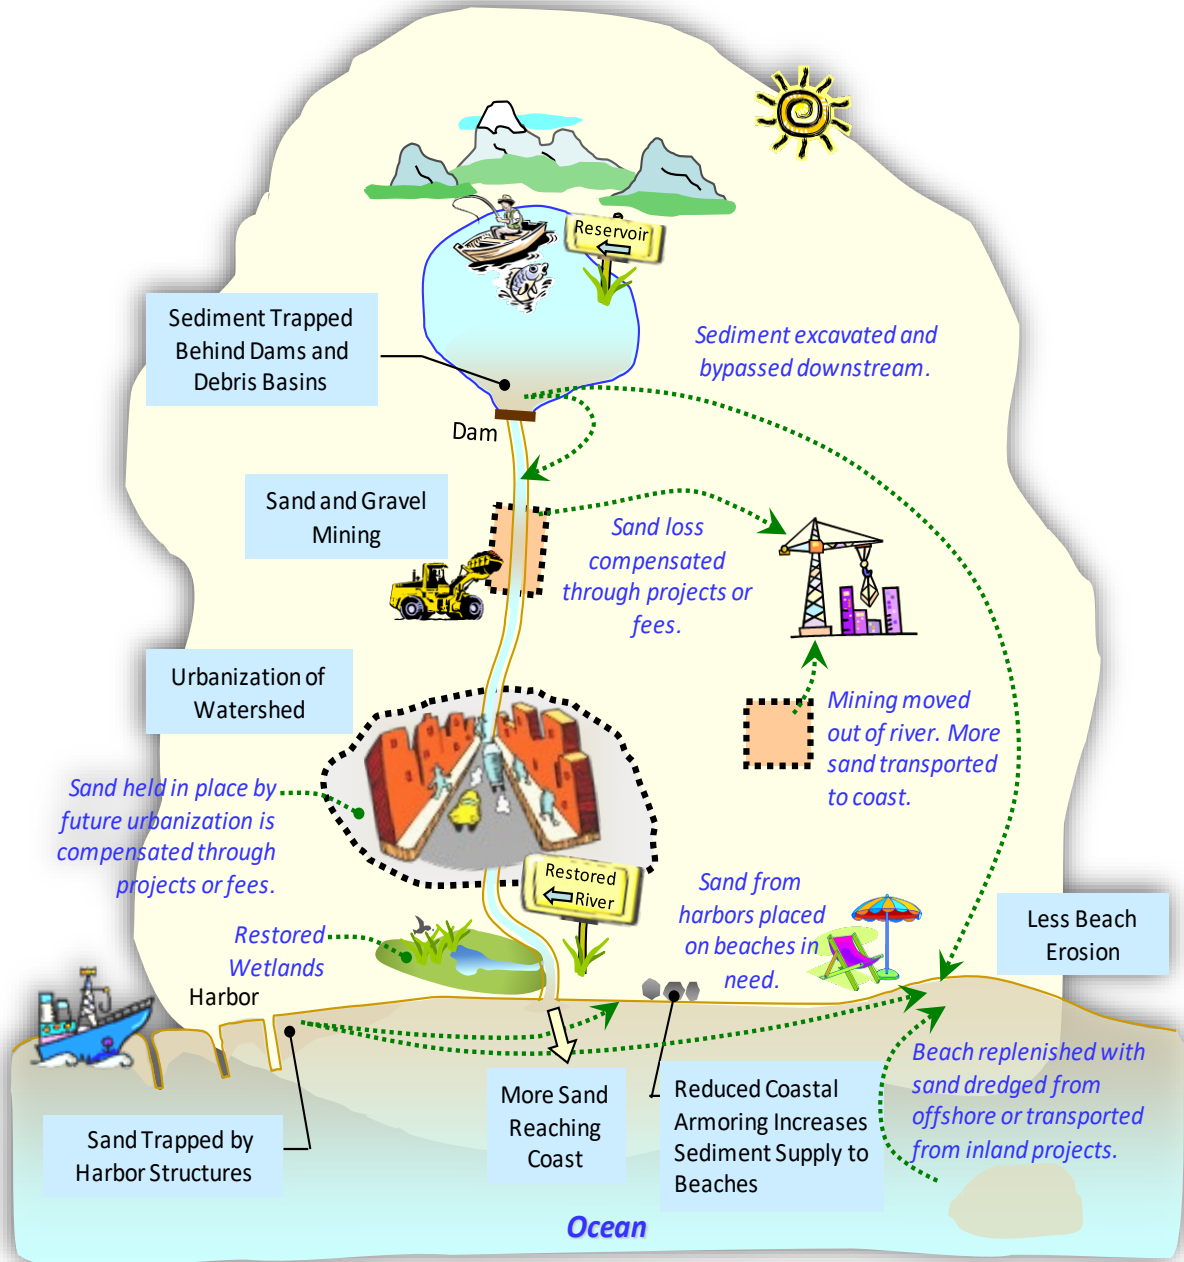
Reservoir

Sediment Trapped Behind Dams and Debris Basins

Sediment excavated and bypassed downstream.

Dam

Sand and Gravel Mining

Sand loss compensated through projects or fees.

Urbanization of Watershed

Mining moved out of river. More sand transported to coast.

Sand held in place by future urbanization is compensated through projects or fees.

Restored River

Sand from harbors placed on beaches in need.

Less Beach Erosion

Restored Wetlands

Harbor

Beach replenished with sand dredged from offshore or transported from inland projects.

More Sand Reaching Coast

Reduced Coastal Armoring Increases Sediment Supply to Beaches

Sand Trapped by Harbor Structures

Ocean